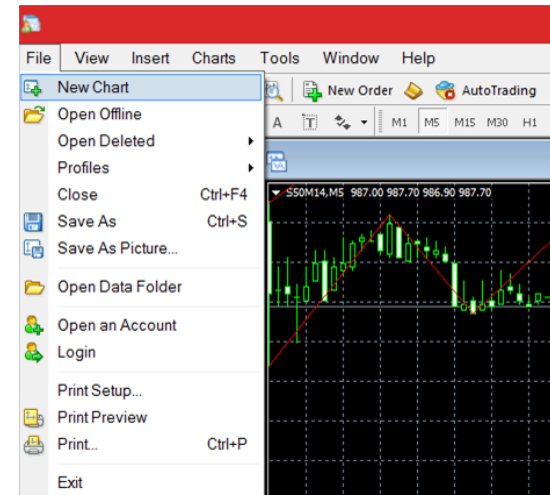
File View Insert Charts Tools Window Help

New Chart
Open Offline
Open Deleted
Profiles
Close Ctrl+F4
Save As Ctrl+S
Save As Picture...
Open Data Folder
Open an Account
Login
Print Setup...
Print Preview
Print... Ctrl+P
Exit

New Order AutoTrading
A T M1 M5 M15 M30 H1

S50M14,M5 987.00 987.70 986.90 987.70